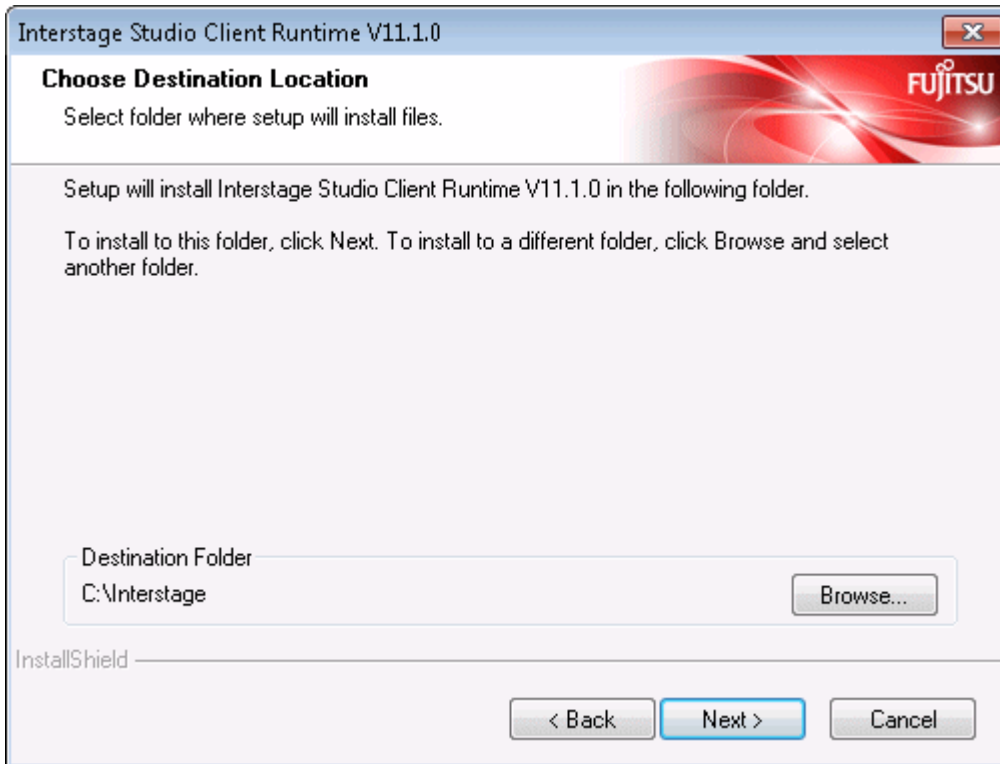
Interstage Studio Client Runtime V11.1.0

Choose Destination Location

Select folder where setup will install files.

FUJITSU

Setup will install Interstage Studio Client Runtime V11.1.0 in the following folder.

To install to this folder, click Next. To install to a different folder, click Browse and select another folder.

Destination Folder

C:\Interstage

Browse...

InstallShield

< Back

Next >

Cancel